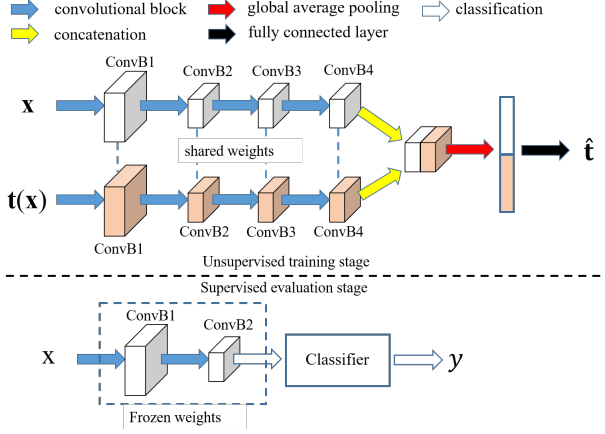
convolutional block
concatenation
global average pooling
fully connected layer
classification

ConvB1
ConvB2
ConvB3
ConvB4
$\mathbf{x}$
shared weights
$\hat{\mathbf{t}}$
$\mathbf{t}(\mathbf{x})$
ConvB1
ConvB2
ConvB3
ConvB4
Unsupervised training stage

Supervised evaluation stage
ConvB1
ConvB2
x
Classifier
$y$
Frozen weights